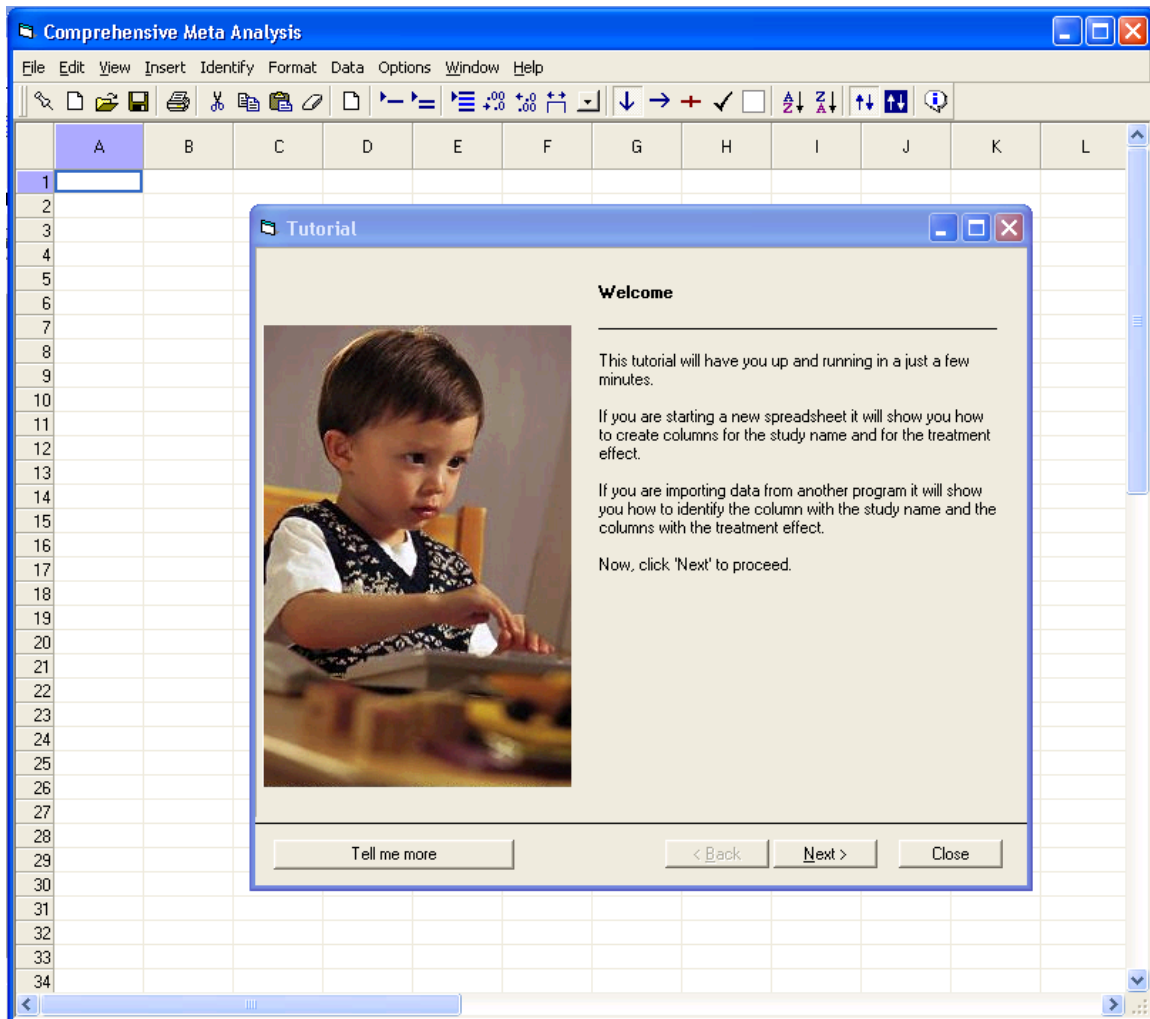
Comprehensive Meta Analysis

File Edit View Insert Identify Format Data Options Window Help

| | A | B | C | D | E | F | G | H | I | J | K | L |
|---|---|---|---|---|---|---|---|---|---|---|---|---|
| 1 | | | | | | | | | | | | |
| 2 | | | | | | | | | | | | |
| 3 | | | | | | | | | | | | |
| 4 | | | | | | | | | | | | |
| 5 | | | | | | | | | | | | |
| 6 | | | | | | | | | | | | |
| 7 | | | | | | | | | | | | |
| 8 | | | | | | | | | | | | |
| 9 | | | | | | | | | | | | |
| 10 | | | | | | | | | | | | |
| 11 | | | | | | | | | | | | |
| 12 | | | | | | | | | | | | |
| 13 | | | | | | | | | | | | |
| 14 | | | | | | | | | | | | |
| 15 | | | | | | | | | | | | |
| 16 | | | | | | | | | | | | |
| 17 | | | | | | | | | | | | |
| 18 | | | | | | | | | | | | |
| 19 | | | | | | | | | | | | |
| 20 | | | | | | | | | | | | |
| 21 | | | | | | | | | | | | |
| 22 | | | | | | | | | | | | |
| 23 | | | | | | | | | | | | |
| 24 | | | | | | | | | | | | |
| 25 | | | | | | | | | | | | |
| 26 | | | | | | | | | | | | |
| 27 | | | | | | | | | | | | |
| 28 | | | | | | | | | | | | |
| 29 | | | | | | | | | | | | |
| 30 | | | | | | | | | | | | |
| 31 | | | | | | | | | | | | |
| 32 | | | | | | | | | | | | |
| 33 | | | | | | | | | | | | |
| 34 | | | | | | | | | | | | |

Tutorial

Welcome

This tutorial will have you up and running in a just a few minutes.

If you are starting a new spreadsheet it will show you how to create columns for the study name and for the treatment effect.

If you are importing data from another program it will show you how to identify the column with the study name and the columns with the treatment effect.

Now, click 'Next' to proceed.

Tell me more

< Back

Next >

Close